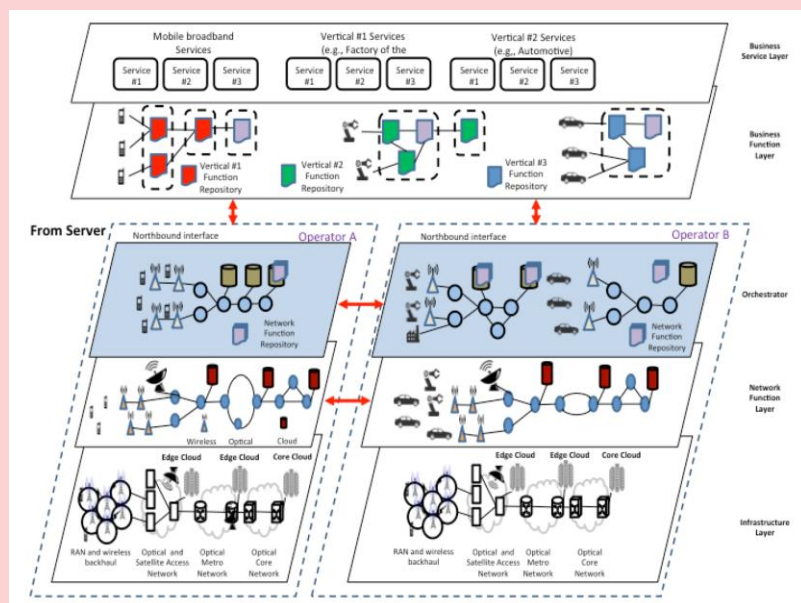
Mobile broadband Services

Service #1

Service #2

Service #3

Vertical #1 Services (e.g., Factory of the

Service #1

Service #2

Service #3

Vertical #2 Services (e.g., Automotive)

Service #1

Service #2

Service #3

Business Service Layer

Vertical #1 Function Repository

Vertical #2 Function Repository

Vertical #3 Function Repository

Business Function Layer

From Server

Northbound interface

Operator A

Network Function Repository

Northbound interface

Operator B

Network Function Repository

Orchestrator

Wireless

Optical

Cloud

Network Function Layer

Edge Cloud

Edge Cloud

Core Cloud

RAN and wireless backhaul

Optical and Satellite Access Network

Optical Metro Network

Optical Core Network

Edge Cloud

Edge Cloud

Core Cloud

RAN and wireless backhaul

Optical and Satellite Access Network

Optical Metro Network

Optical Core Network

Infrastructure Layer